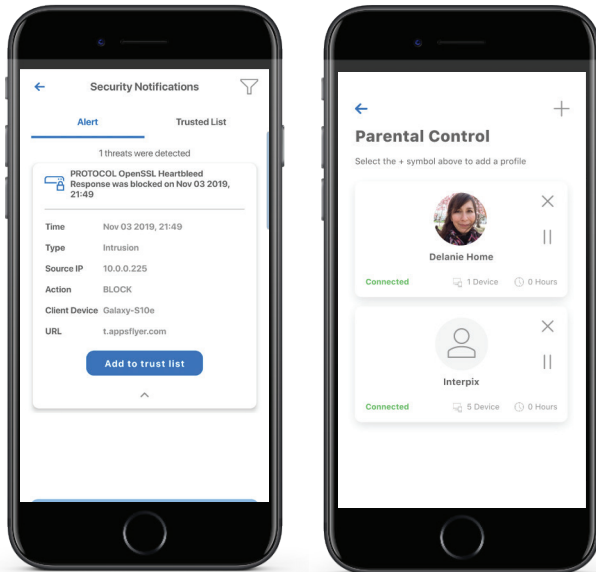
Security Notifications

Alert

Trusted List

1 threats were detected

PROTOCOL OpenSSL Heartbleed Response was blocked on Nov 03 2019, 21:49

| | |
|---|---|
| Time | Nov 03 2019, 21:49 |
| Type | Intrusion |
| Source IP | 10.0.0.225 |
| Action | BLOCK |
| Client Device | Galaxy-S10e |
| URL | t.appsflyer.com |

Add to trust list

Parental Control

Select the + symbol above to add a profile

Delanie Home

Connected

1 Device

0 Hours

Interpix

Connected

5 Device

0 Hours